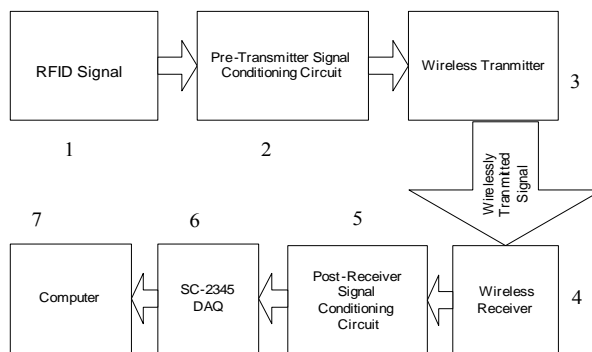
RFID Signal

Pre-Transmitter Signal Conditioning Circuit

Wireless Tranmitter

1

2

3

Wirelessly Tranmitted Signal

7

6

5

Computer

SC-2345 DAQ

Post-Receiver Signal Conditioning Circuit

Wireless Receiver

4